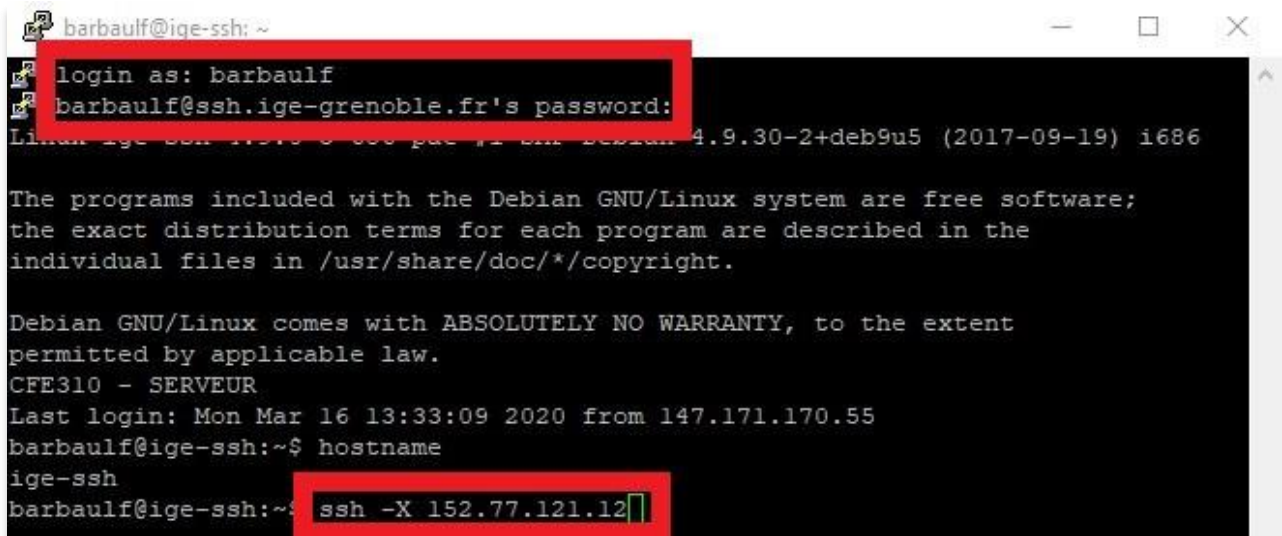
barbaulf@ige-ssh: ~

login as: barbaulf
barbaulf@ssh.ige-grenoble.fr's password:
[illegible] 4.9.30-2+deb9u5 (2017-09-19) i686

The programs included with the Debian GNU/Linux system are free software; the exact distribution terms for each program are described in the individual files in /usr/share/doc/*/copyright.

Debian GNU/Linux comes with ABSOLUTELY NO WARRANTY, to the extent permitted by applicable law.
CFE310 - SERVEUR
Last login: Mon Mar 16 13:33:09 2020 from 147.171.170.55
barbaulf@ige-ssh:~$ hostname
ige-ssh
barbaulf@ige-ssh:~$ ssh -X 152.77.121.12